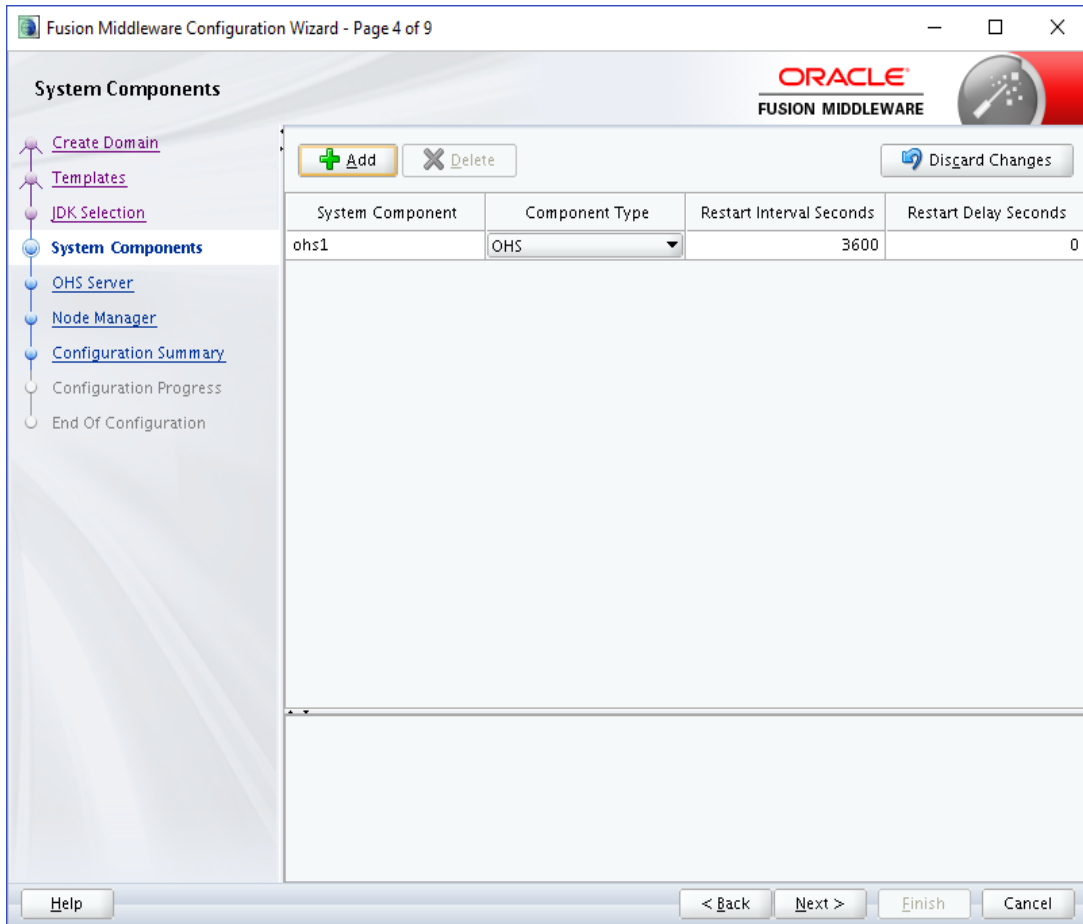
Fusion Middleware Configuration Wizard - Page 4 of 9

System Components

ORACLE
FUSION MIDDLEWARE

Create Domain
Templates
JDK Selection
System Components
OHS Server
Node Manager
Configuration Summary
Configuration Progress
End Of Configuration

Add
Delete
Discard Changes

| System Component | Component Type | Restart Interval Seconds | Restart Delay Seconds |
|---|---|---|---|
| ohs1 | OHS | 3600 | 0 |

Help
< Back
Next >
Finish
Cancel